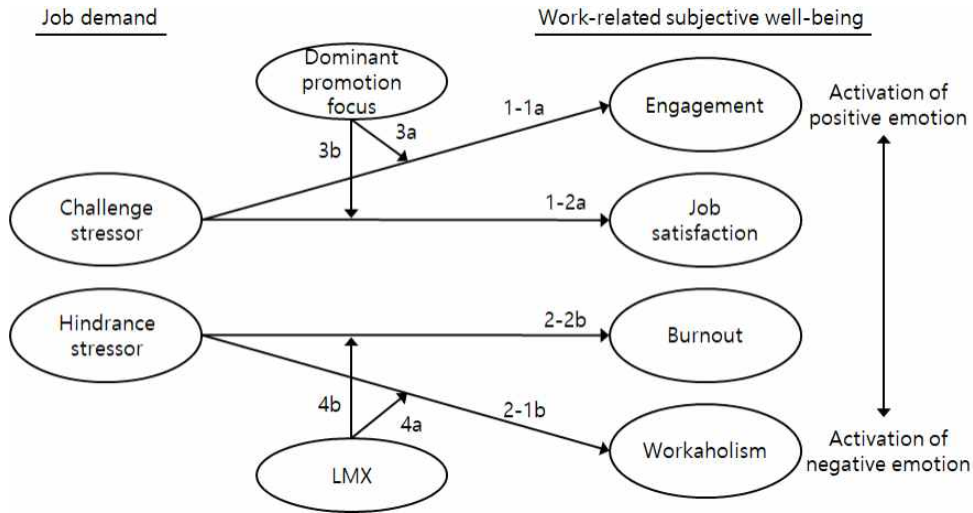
Job demand

Work-related subjective well-being

Dominant promotion focus

3b

3a

1-1a

Engagement

Activation of positive emotion

Challenge stressor

1-2a

Job satisfaction

Hindrance stressor

2-2b

Burnout

4b

4a

2-1b

Workaholism

Activation of negative emotion

LMX